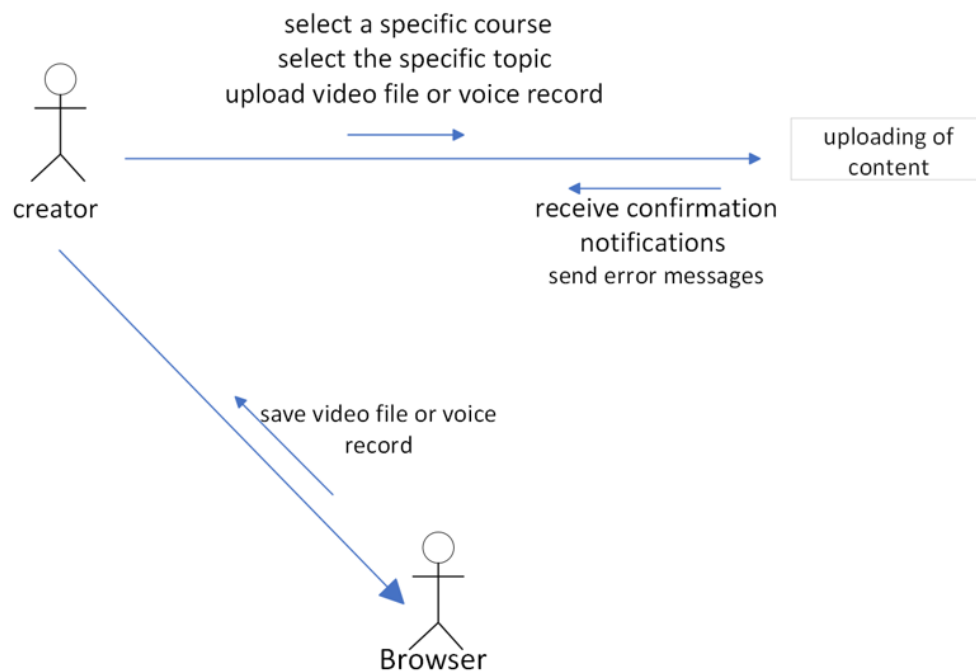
select a specific course
select the specific topic
upload video file or voice record

creator

uploading of content

receive confirmation
notifications
send error messages

save video file or voice record

Browser